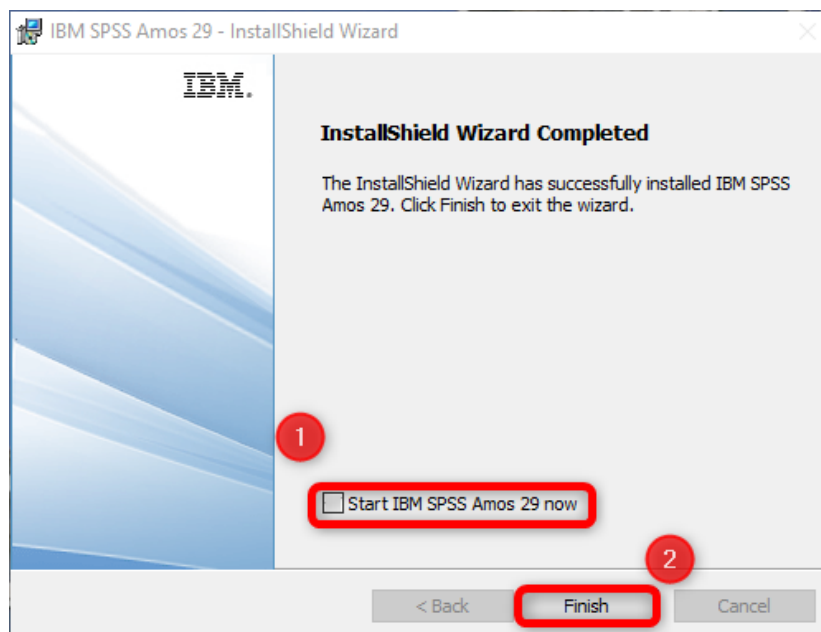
IBM SPSS Amos 29 - InstallShield Wizard

IBM.

InstallShield Wizard Completed

The InstallShield Wizard has successfully installed IBM SPSS Amos 29. Click Finish to exit the wizard.

1

Start IBM SPSS Amos 29 now

2

< Back

Finish

Cancel